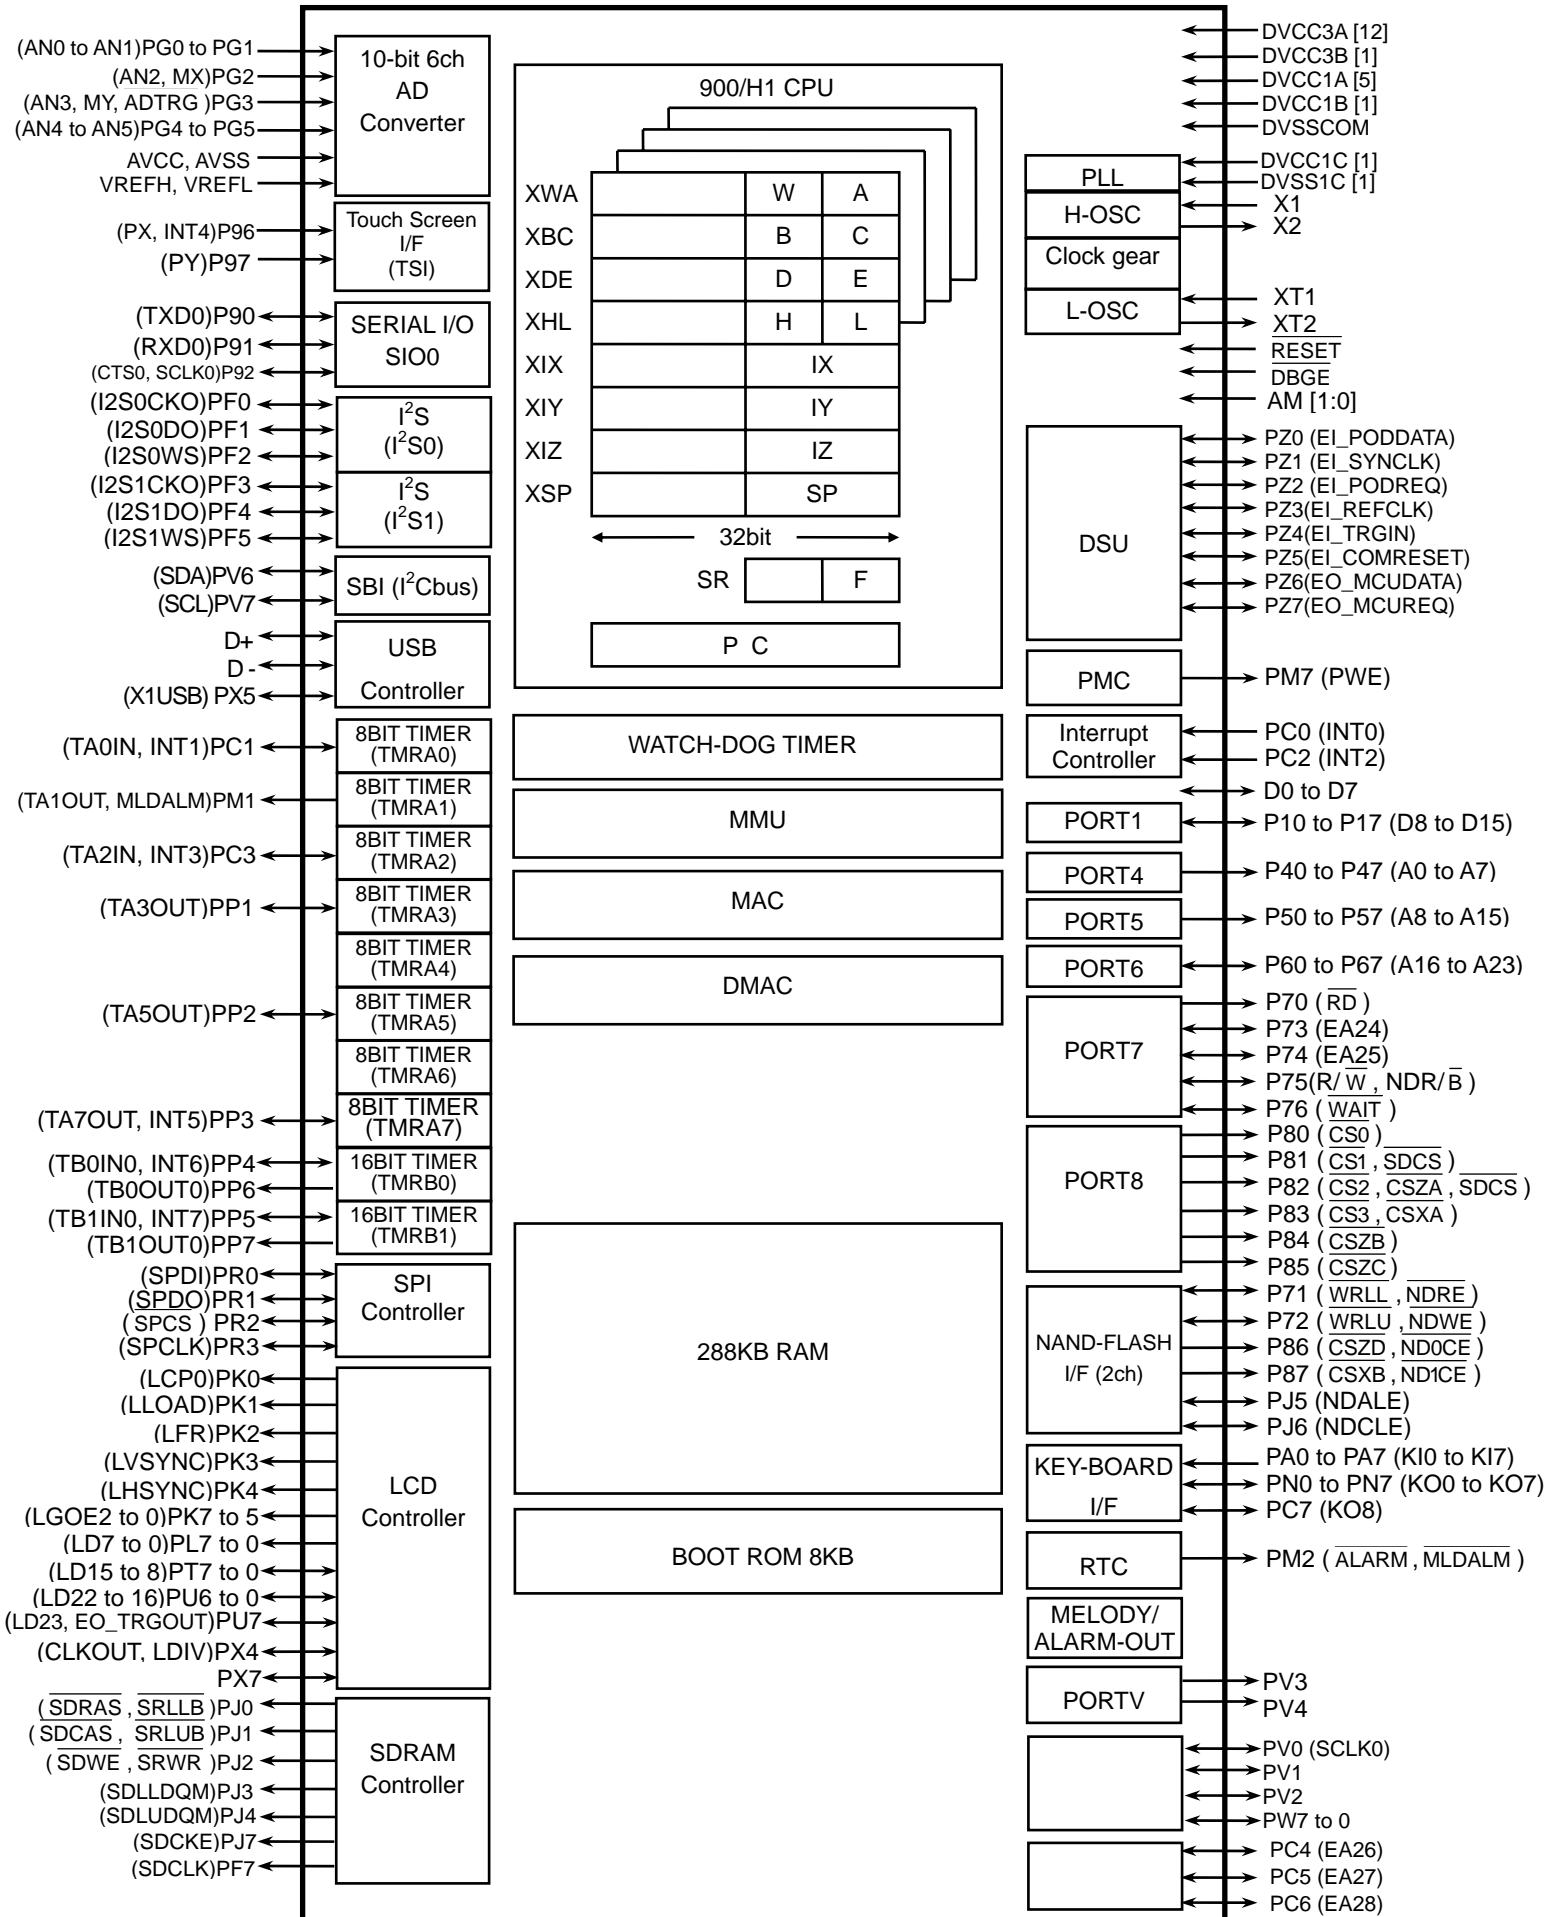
(AN0 to AN1)PG0 to PG1
(AN2, MX)PG2
(AN3, MY, ADTRG )PG3
(AN4 to AN5)PG4 to PG5
AVCC, AVSS
VREFH, VREFL

10-bit 6ch
AD
Converter

(PX, INT4)P96
(PY)P97

Touch Screen
I/F
(TSI)

(TXD0)P90
(RXD0)P91
(CTS0, SCLK0)P92

SERIAL I/O
SIO0

(I2S0CKO)PF0
(I2S0DO)PF1
(I2S0WS)PF2

$I^2S$
($I^2S0$)

(I2S1CKO)PF3
(I2S1DO)PF4
(I2S1WS)PF5

$I^2S$
($I^2S1$)

(SDA)PV6
(SCL)PV7

SBI ($I^2$Cbus)

D+
D -
(X1USB) PX5

USB
Controller

(TA0IN, INT1)PC1
(TA1OUT, MLDALM)PM1
(TA2IN, INT3)PC3
(TA3OUT)PP1
(TA5OUT)PP2
(TA7OUT, INT5)PP3
(TB0IN0, INT6)PP4
(TB0OUT0)PP6
(TB1IN0, INT7)PP5
(TB1OUT0)PP7

8BIT TIMER
(TMRA0)
8BIT TIMER
(TMRA1)
8BIT TIMER
(TMRA2)
8BIT TIMER
(TMRA3)
8BIT TIMER
(TMRA4)
8BIT TIMER
(TMRA5)
8BIT TIMER
(TMRA6)
8BIT TIMER
(TMRA7)
16BIT TIMER
(TMRB0)
16BIT TIMER
(TMRB1)

(SPDI)PR0
(SPDO)PR1
(SPCS ) PR2
(SPCLK)PR3

SPI
Controller

(LCP0)PK0
(LLOAD)PK1
(LFR)PK2
(LVSYNC)PK3
(LHSYNC)PK4
(LGOE2 to 0)PK7 to 5
(LD7 to 0)PL7 to 0
(LD15 to 8)PT7 to 0
(LD22 to 16)PU6 to 0
(LD23, EO_TRGOUT)PU7
(CLKOUT, LDIV)PX4
PX7

LCD
Controller

( SDRAS , SRLLB )PJ0
( SDCAS , SRLUB )PJ1
( SDWE , SRWR )PJ2
(SDLLDQM)PJ3
(SDLUDQM)PJ4
(SDCKE)PJ7
(SDCLK)PF7

SDRAM
Controller

900/H1 CPU

| XWA | | W | A |
|---|---|---|---|
| XBC | | B | C |
| XDE | | D | E |
| XHL | | H | L |
| XIX | | IX | |
| XIY | | IY | |
| XIZ | | IZ | |
| XSP | | SP | |

32bit

SR F

P C

WATCH-DOG TIMER

MMU

MAC

DMAC

288KB RAM

BOOT ROM 8KB

DVCC3A [12]
DVCC3B [1]
DVCC1A [5]
DVCC1B [1]
DVSSCOM

PLL
DVCC1C [1]
DVSS1C [1]
H-OSC
X1
X2
Clock gear
L-OSC
XT1
XT2
RESET
DBGE
AM [1:0]

DSU
PZ0 (EI_PODDATA)
PZ1 (EI_SYNCLK)
PZ2 (EI_PODREQ)
PZ3(EI_REFCLK)
PZ4(EI_TRGIN)
PZ5(EI_COMRESET)
PZ6(EO_MCUDATA)
PZ7(EO_MCUREQ)

PMC
PM7 (PWE)

Interrupt
Controller
PC0 (INT0)
PC2 (INT2)

D0 to D7
PORT1
P10 to P17 (D8 to D15)
PORT4
P40 to P47 (A0 to A7)
PORT5
P50 to P57 (A8 to A15)
PORT6
P60 to P67 (A16 to A23)

PORT7
P70 ( RD )
P73 (EA24)
P74 (EA25)
P75(R/ W , NDR/B )
P76 ( WAIT )

PORT8
P80 ( CS0 )
P81 ( CS1 , SDCS )
P82 ( CS2 , CSZA , SDCS )
P83 ( CS3 , CSXA )
P84 ( CSZB )
P85 ( CSZC )

NAND-FLASH
I/F (2ch)
P71 ( WRLL , NDRE )
P72 ( WRLU , NDWE )
P86 ( CSZD , ND0CE )
P87 ( CSXB , ND1CE )
PJ5 (NDALE)
PJ6 (NDCLE)

KEY-BOARD
I/F
PA0 to PA7 (KI0 to KI7)
PN0 to PN7 (KO0 to KO7)
PC7 (KO8)

RTC
PM2 ( ALARM , MLDALM )

MELODY/
ALARM-OUT

PORTV
PV3
PV4

PV0 (SCLK0)
PV1
PV2
PW7 to 0

PC4 (EA26)
PC5 (EA27)
PC6 (EA28)